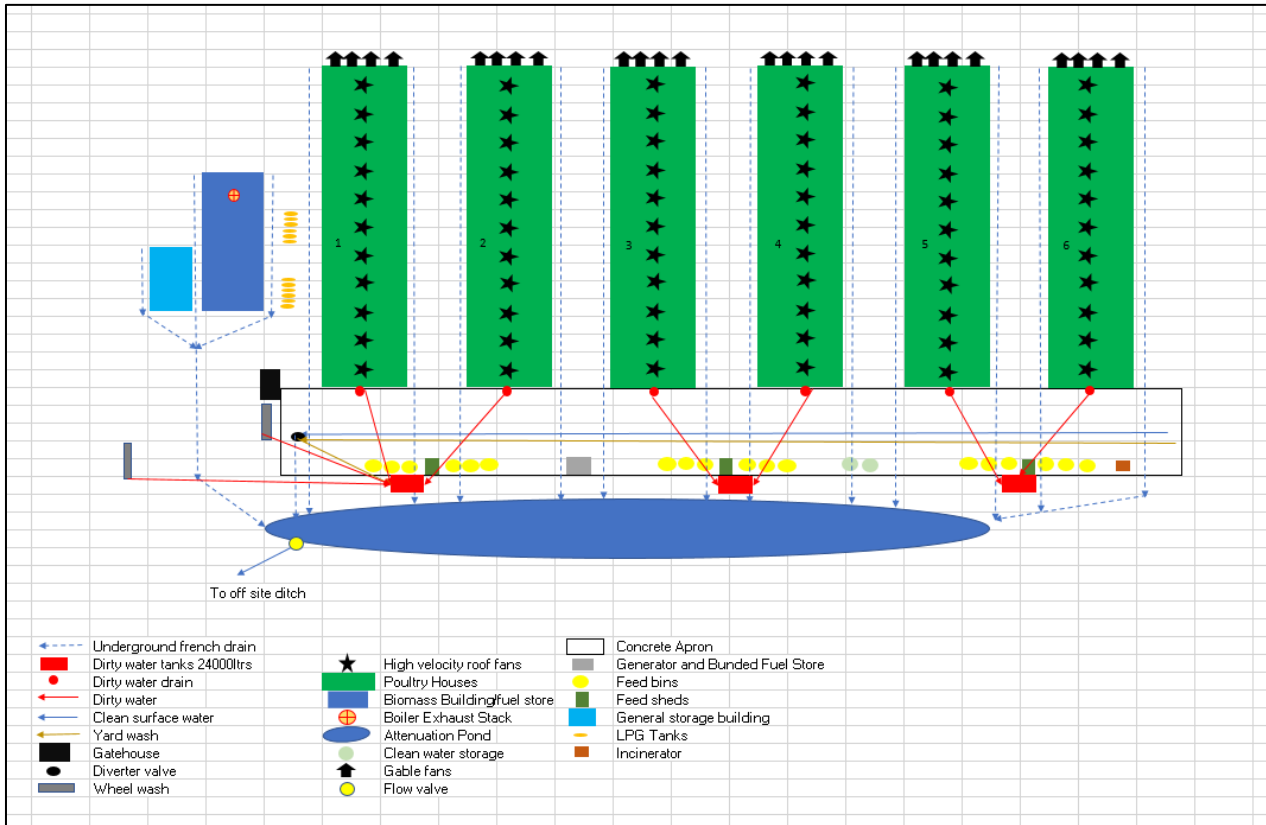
1

2

3

4

5

6

To off site ditch

Underground french drain
Dirty water tanks 24000ltrs
Dirty water drain
Dirty water
Clean surface water
Yard wash
Gatehouse
Diverter valve
Wheel wash

High velocity roof fans
Poultry Houses
Biomass Building/fuel store
Boiler Exhaust Stack
Attenuation Pond
Clean water storage
Gable fans
Flow valve

Concrete Apron
Generator and Bunded Fuel Store
Feed bins
Feed sheds
General storage building
LPG Tanks
Incinerator